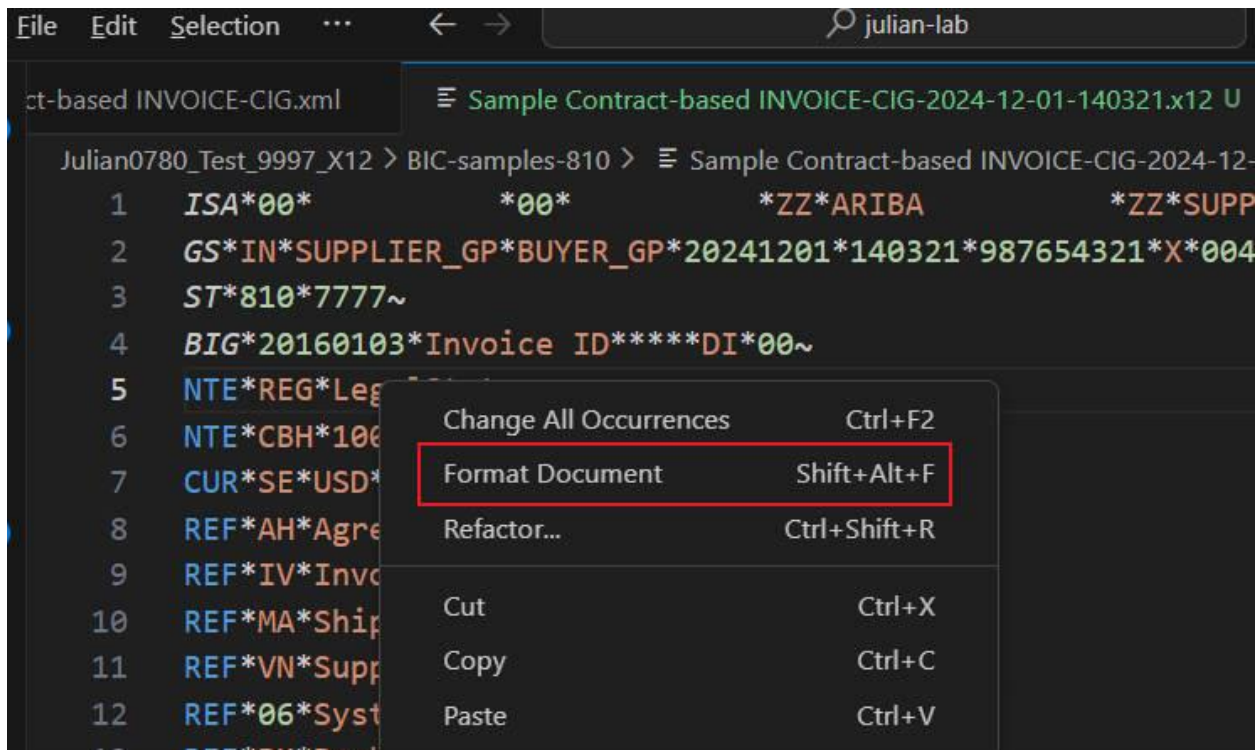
File Edit Selection ··· ← → julian-lab

ct-based INVOICE-CIG.xml    Sample Contract-based INVOICE-CIG-2024-12-01-140321.x12 U

Julian0780_Test_9997_X12 > BIC-samples-810 > Sample Contract-based INVOICE-CIG-2024-12-

1 ISA*00*          *00*          *ZZ*ARIBA          *ZZ*SUPP
2 GS*IN*SUPPLIER_GP*BUYER_GP*20241201*140321*987654321*X*004
3 ST*810*7777~
4 BIG*20160103*Invoice ID*****DI*00~
5 NTE*REG*Leg
6 NTE*CBH*100
7 CUR*SE*USD*
8 REF*AH*Agre
9 REF*IV*Invo
10 REF*MA*Ship
11 REF*VN*Supp
12 REF*06*Syst

Change All Occurrences Ctrl+F2
Format Document Shift+Alt+F
Refactor... Ctrl+Shift+R
Cut Ctrl+X
Copy Ctrl+C
Paste Ctrl+V